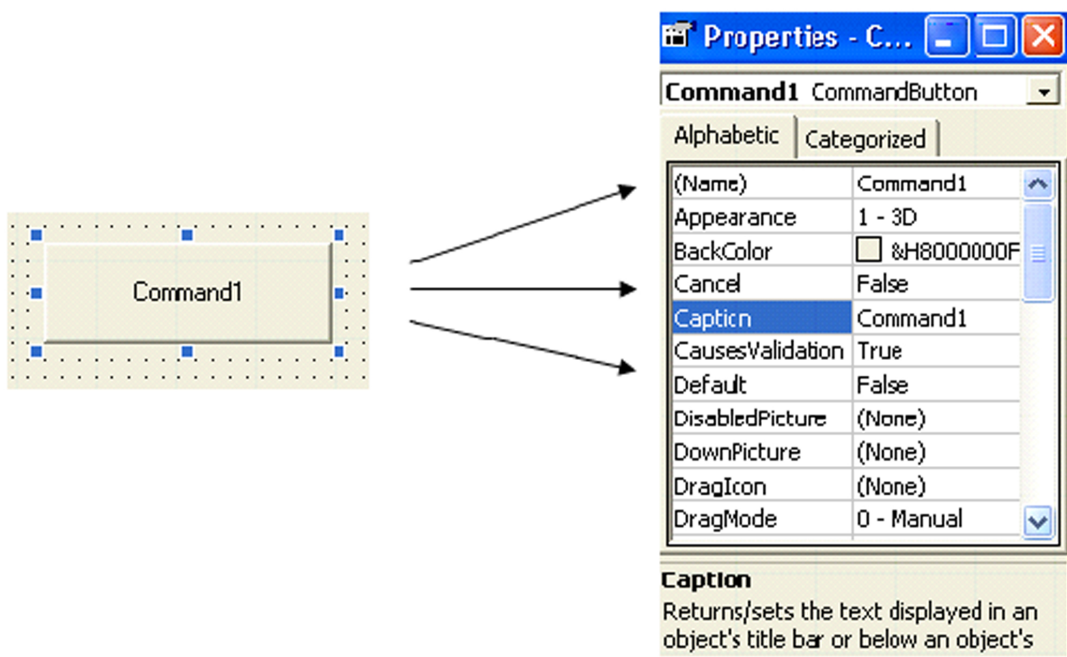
Command1

Properties - C...

Command1 CommandButton

Alphabetic | Categorized

| | |
|---|---|
| (Name) | Command1 |
| Appearance | 1 - 3D |
| BackColor | &H8000000F |
| Cancel | False |
| Caption | Command1 |
| CausesValidation | True |
| Default | False |
| DisabledPicture | (None) |
| DownPicture | (None) |
| DragIcon | (None) |
| DragMode | 0 - Manual |

Caption
Returns/sets the text displayed in an object's title bar or below an object's